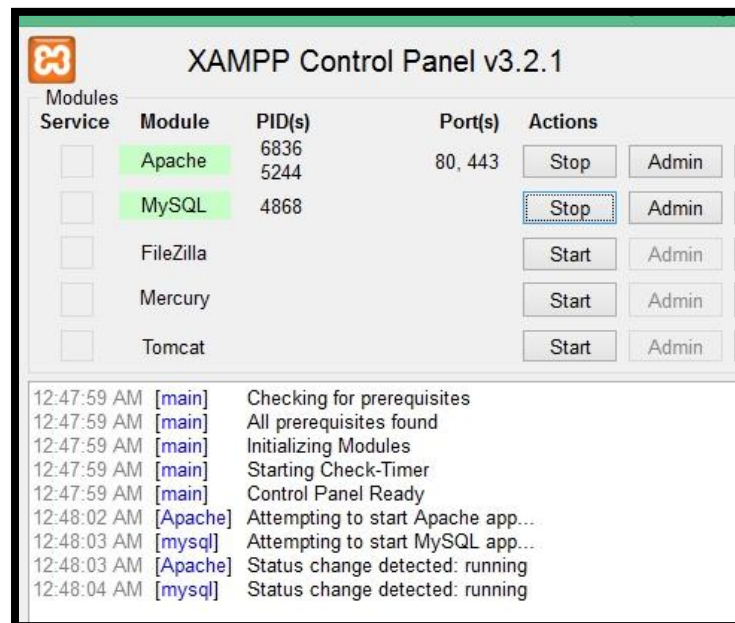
XAMPP Control Panel v3.2.1

Modules

| Service | Module | PID(s) | Port(s) | Actions | |
|---|---|---|---|---|---|
| | Apache | 6836 5244 | 80, 443 | Stop | Admin |
| | MySQL | 4868 | | Stop | Admin |
| | FileZilla | | | Start | Admin |
| | Mercury | | | Start | Admin |
| | Tomcat | | | Start | Admin |

12:47:59 AM [main] Checking for prerequisites
12:47:59 AM [main] All prerequisites found
12:47:59 AM [main] Initializing Modules
12:47:59 AM [main] Starting Check-Timer
12:47:59 AM [main] Control Panel Ready
12:48:02 AM [Apache] Attempting to start Apache app...
12:48:03 AM [mysql] Attempting to start MySQL app...
12:48:03 AM [Apache] Status change detected: running
12:48:04 AM [mysql] Status change detected: running